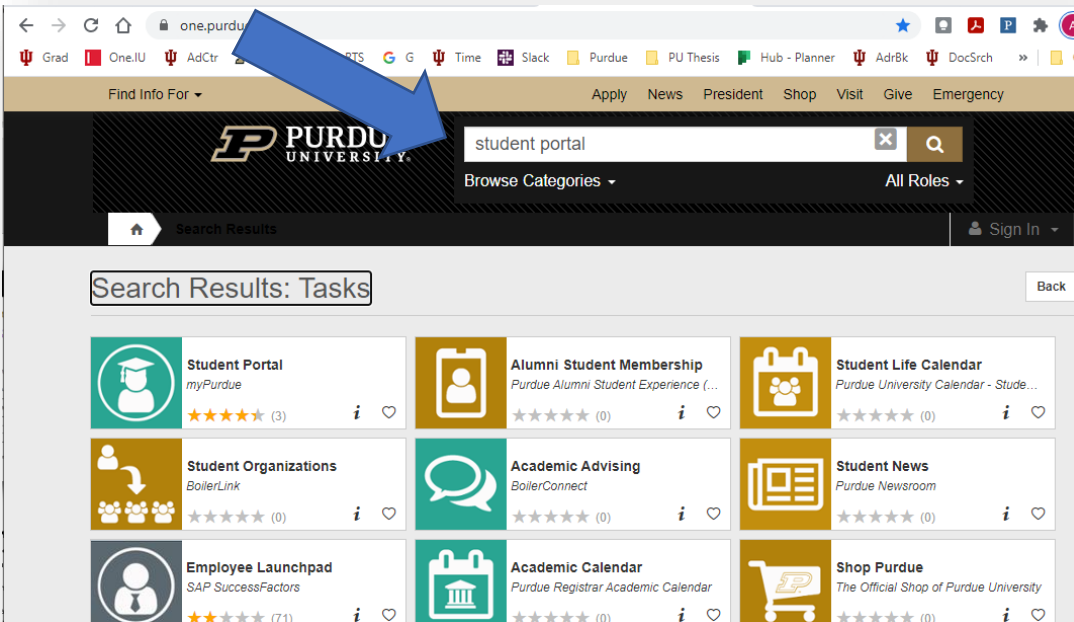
one.purdu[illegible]

Grad One.IU AdCtr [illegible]RTS G G Time Slack Purdue PU Thesis Hub - Planner AdrBk DocSrch »

Find Info For Apply News President Shop Visit Give Emergency

PURDUE UNIVERSITY

student portal

Browse Categories All Roles

Search Results

Sign In

Search Results: Tasks

Back

Student Portal
myPurdue
(3)

Alumni Student Membership
Purdue Alumni Student Experience (...
(0)

Student Life Calendar
Purdue University Calendar - Stude...
(0)

Student Organizations
BoilerLink
(0)

Academic Advising
BoilerConnect
(0)

Student News
Purdue Newsroom
(0)

Employee Launchpad
SAP SuccessFactors
(71)

Academic Calendar
Purdue Registrar Academic Calendar
(0)

Shop Purdue
The Official Shop of Purdue University
(0)